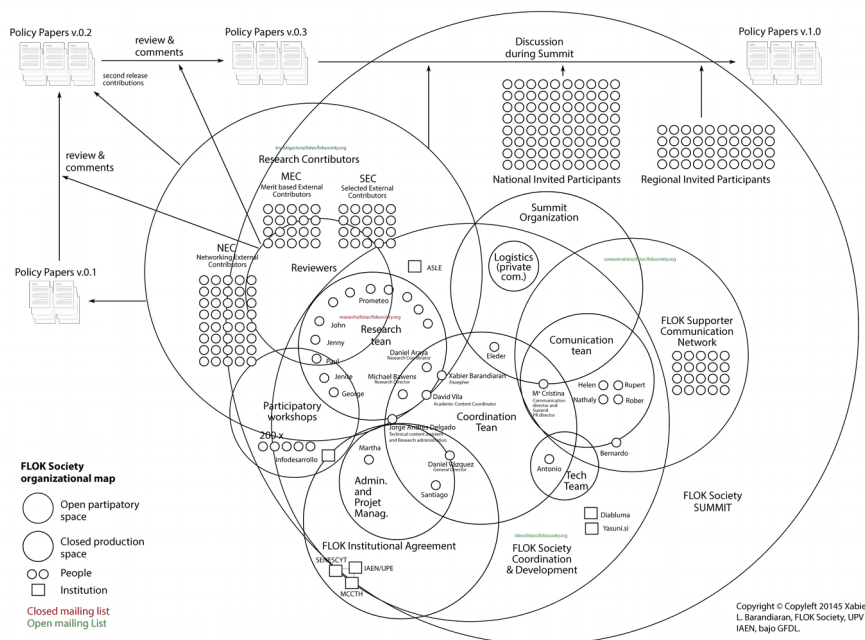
Policy Papers v.0.2

review & comments

Policy Papers v.0.3

second release contributions

Discussion during Summit

Policy Papers v.1.0

investigacion@listas.floksociety.org

Research Contributors

MEC
Merit based External Contributors

SEC
Selected External Contributors

National Invited Participants

Regional Invited Participants

review & comments

Summit Organization

NEC
Networking External Contributors

Reviewers

ASLE

Logistics (private com.)

comunicacion@listas.floksociety.org

Policy Papers v.0.1

Prometeo

research@listas.floksociety.org

John

Research team

Jenny

Paul

Daniel Araya
Research Coordinator

Eleder

Comunication team

FLOK Supporter Communication Network

Xabier Barandiaran
Facilitator

Michael Bauwens
Research Director

Jenine

George

Mª Cristina
Communication director and Summit PR director

Helen

Rupert

Nathaly

Rober

David Vila
Academic Content Coordinator

Participatory workshops

Coordination Team

Jorge Andrés Delgado
Technical content manager and Research administration

200 x

Infodesarrollo

Bernardo

Martha

Daniel Vázquez
General Director

Antonio

Tech Team

Admin. and Projet Manag.

FLOK Society organizational map

Santiago

FLOK Society SUMMIT

Open partipatory space

Diabluma

Yasuni.si

Closed production space

flok@listas.floksociety.org

FLOK Institutional Agreement

FLOK Society Coordination & Development

People

SENESCYT

IAEN/UPE

Institution

MCCTH

Closed mailing list
Open mailing List

Copyright © Copyleft 20145 Xabie L. Barandiaran, FLOK Society, UPV IAEN, bajo GFDL.